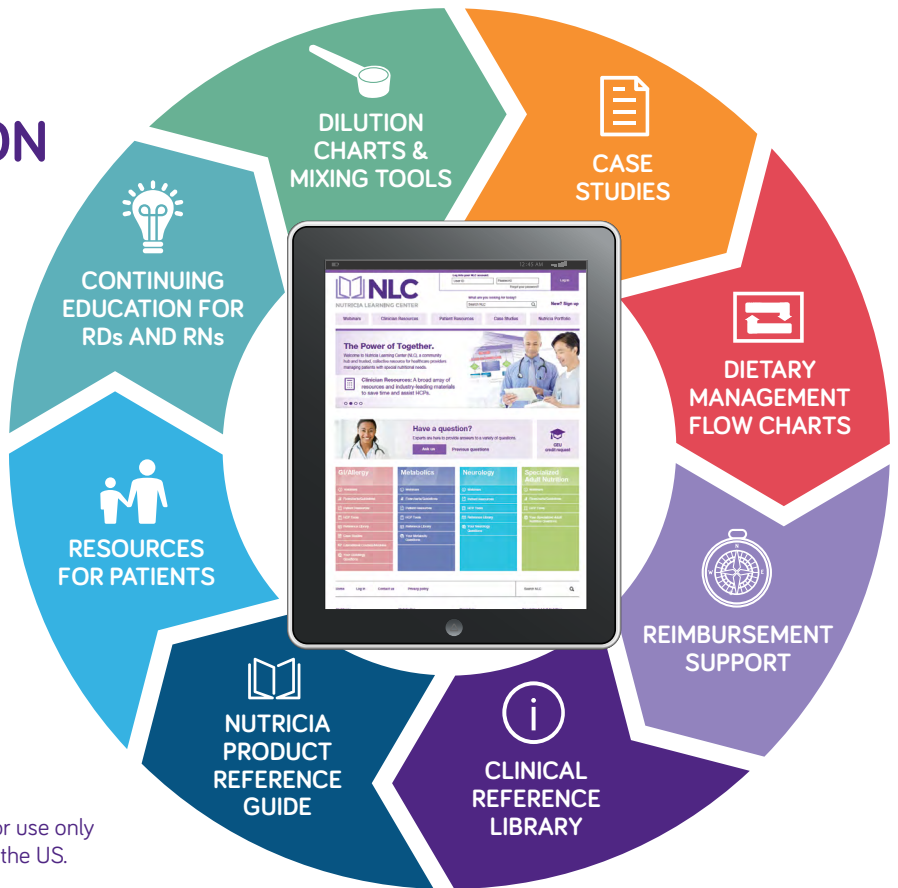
ON

DILUTION CHARTS & MIXING TOOLS

CASE STUDIES

CONTINUING EDUCATION FOR RDs AND RNs

DIETARY MANAGEMENT FLOW CHARTS

RESOURCES FOR PATIENTS

REIMBURSEMENT SUPPORT

NUTRICIA PRODUCT REFERENCE GUIDE

CLINICAL REFERENCE LIBRARY

12:45 AM

NLC
NUTRICIA LEARNING CENTER

Log In

What are you looking for today?

New? Sign up

Webinars | Clinician Resources | Patient Resources | Case Studies | Nutricia Portfolio

The Power of Together.
Welcome to Nutricia Learning Center (NLC), a community hub and trusted, collective resource for healthcare providers managing patients with special nutritional needs.

Clinician Resources: A broad array of resources and industry-leading materials to save time and assist HCPs.

Have a question?
Experts are here to provide answers to a variety of questions.

Ask us | Previous questions

CEU credit request

GI/Allergy | Metabolics | Neurology | Specialized Adult Nutrition

Home | Log in | Contact us | Privacy policy

Search NLC

r use only
the US.